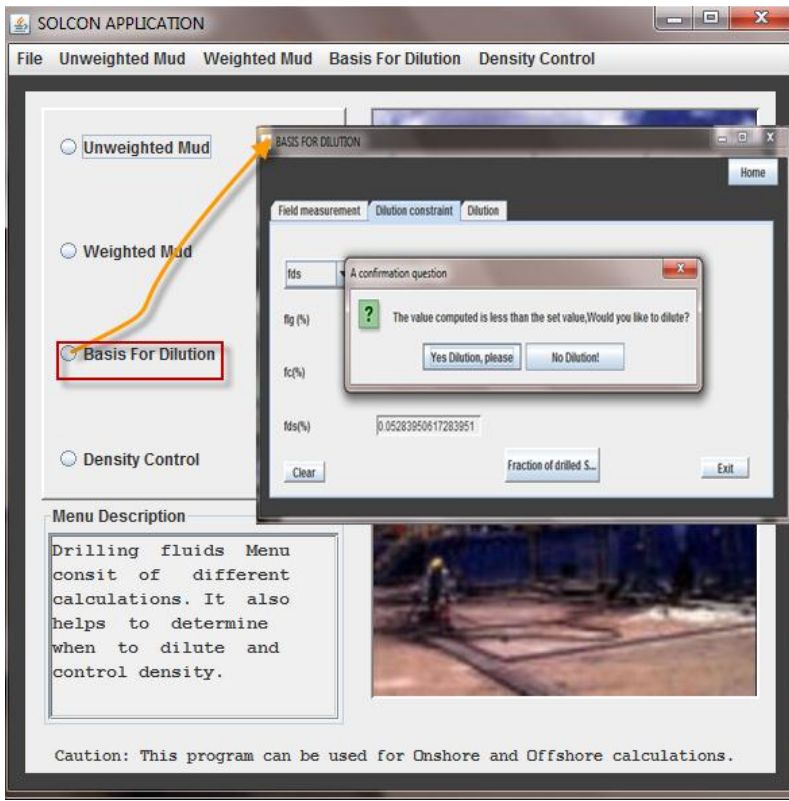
SOLCON APPLICATION

File Unweighted Mud Weighted Mud Basis For Dilution Density Control

Unweighted Mud

Weighted Mud

Basis For Dilution

Density Control

BASIS FOR DILUTION

Home

Field measurement Dilution constraint Dilution

fds

flg (%)

fc(%)

fds(%) 0.05283950617283951

Clear

Fraction of drilled S...

Exit

A confirmation question

The value computed is less than the set value,Would you like to dilute?

Yes Dilution, please No Dilution!

Menu Description

Drilling fluids Menu consit of different calculations. It also helps to determine when to dilute and control density.

Caution: This program can be used for Onshore and Offshore calculations.